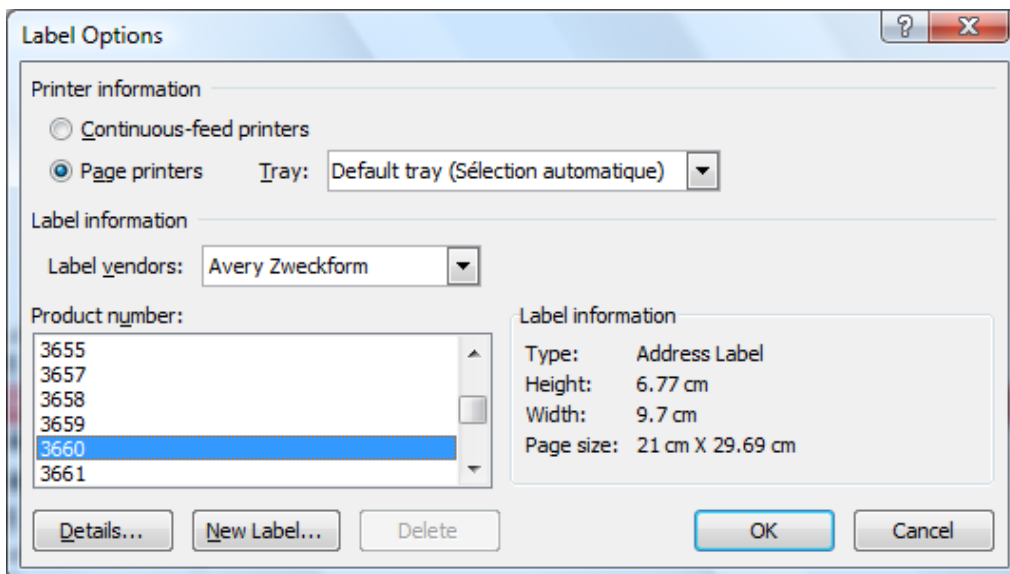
Label Options

?

X

Printer information

Continuous-feed printers

Page printers Tray: Default tray (Sélection automatique)

Label information

Label vendors: Avery Zweckform

Product number:

3655
3657
3658
3659
3660
3661

Label information

Type: Address Label
Height: 6.77 cm
Width: 9.7 cm
Page size: 21 cm X 29.69 cm

Details... New Label... Delete OK Cancel